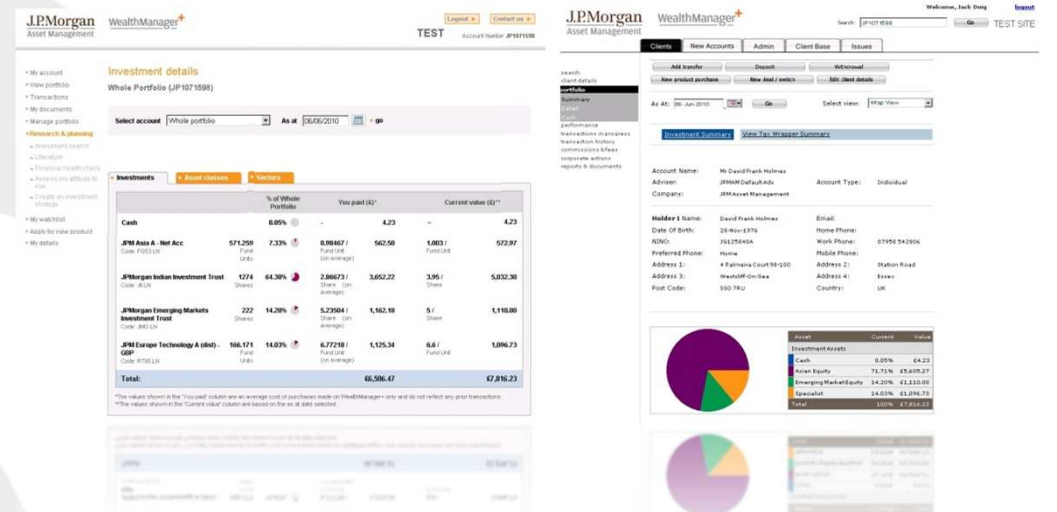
J.P.Morgan
Asset Management

WealthManager+

Logout » Contact us »

TEST Account Number: JP1071598

» My account
» View portfolio
» Transactions
» My documents
» Manage portfolio
» Research & planning
» Investment search
» Literature
» Financial health check
» Assess my attitude to risk
» Create an investment strategy
» My watchlist
» Apply for new product
» My details

Investment details

Whole Portfolio (JP1071598)

Select account Whole portfolio As at 06/06/2010 » go

Investments | Asset classes | Sectors

| | | % of Whole Portfolio | You paid (£)* | | Current value (£)** | |
|---|---|---|---|---|---|---|
| Cash | | 0.05% | - | 4.23 | - | 4.23 |
| JPM Asia A - Net Acc Code: FOS3 LN | 571.259 Fund Units | 7.33% | 0.98467 / Fund Unit (on average) | 562.50 | 1.003 / Fund Unit | 572.97 |
| JPMorgan Indian Investment Trust Code: JII LN | 1274 Shares | 64.38% | 2.86673 / Share (on average) | 3,652.22 | 3.95 / Share | 5,032.30 |
| JPMorgan Emerging Markets Investment Trust Code: JMG LN | 222 Shares | 14.20% | 5.23504 / Share (on average) | 1,162.18 | 5 / Share | 1,110.00 |
| JPM Europe Technology A (dist) - GBP Code: RT95 LN | 166.171 Fund Units | 14.03% | 6.77218 / Fund Unit (on average) | 1,125.34 | 6.6 / Fund Unit | 1,096.73 |
| Total: | | | | £6,506.47 | | £7,816.23 |

*The values shown in the 'You paid' column are an average cost of purchases made on WealthManager+ only and do not reflect any prior transactions.
**The values shown in the 'Current Value' column are based on the as at date selected.

J.P.Morgan
Asset Management

WealthManager+

Welcome, Jack Doug logout

Search: JP1071598 Go TEST SITE

Clients | New Accounts | Admin | Client Base | Issues

search
client details
portfolio
Summary
Detail
performance
transactions in progress
transaction history
commissions & fees
corporate actions
reports & documents

Add transfer | Deposit | Withdrawal
New product purchase | New Inst / switch | Edit client details

As At: 06 Jun 2010 Go Select view: Wrap View

Investment Summary | View Tax Wrapper Summary

Account Name: Mr David Frank Holmes
Adviser: JPMAM Default Adv
Account Type: Individual
Company: JPM Asset Management

Holder 1 Name: David Frank Holmes
Email:
Date Of Birth: 26-Nov-1976
Home Phone:
NINO: JG125840A
Work Phone: 07958 542806
Preferred Phone: Home
Mobile Phone:
Address 1: 4 Palmeira Court 98-100
Address 2: Station Road
Address 3: Westcliff-On-Sea
Address 4: Essex
Post Code: SS0 7RU
Country: UK

| Asset | Current | Value |
|---|---|---|
| Investment Assets | | |
| Cash | 0.05% | £4.23 |
| Asian Equity | 71.71% | £5,605.27 |
| Emerging Market Equity | 14.20% | £1,110.00 |
| Specialist | 14.03% | £1,096.73 |
| Total | 100% | £7,816.23 |